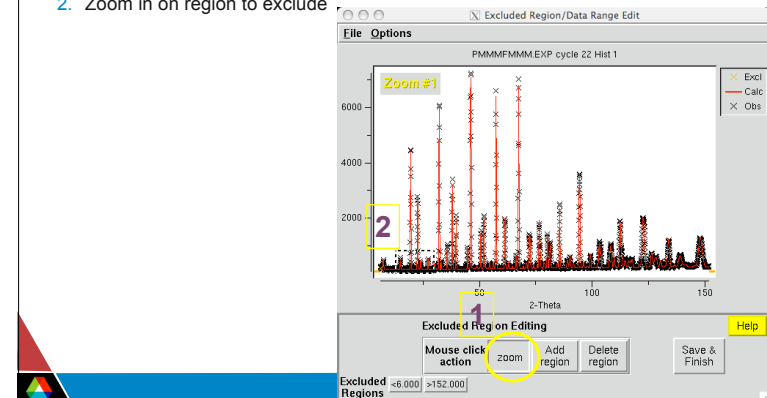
2. Zoom in on region to exclude

Excluded Region/Data Range Edit

File Options

PMMMFMMM.EXP cycle 22 Hist 1

Zoom #1

Excl
Calc
Obs

6000
4000
2000

2

50
100
150

2-Theta

1

Excluded Region Editing

Help

Mouse click action

zoom

Add region

Delete region

Save & Finish

Excluded Regions

<6.000

>152.000